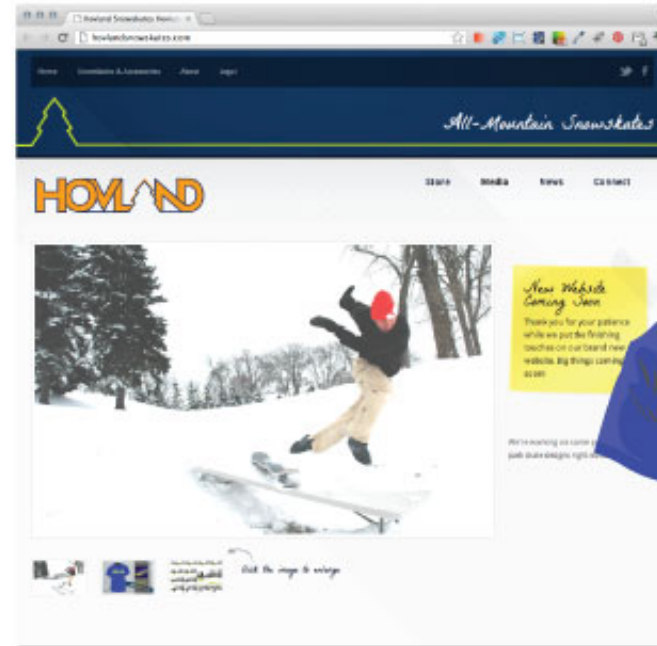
Hovland Snowskates: Hovl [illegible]

hovlandsnowskates.com

Home  Snowskates & Accessories  About  Login

All-Mountain Snowskates

HOVLAND

Store  Media  News  Connect

New Website Coming Soon

Thank you for your patience while we put the finishing touches on our brand new website. Big things coming soon

We're working on some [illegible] park skate designs right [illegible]

Click the image to enlarge